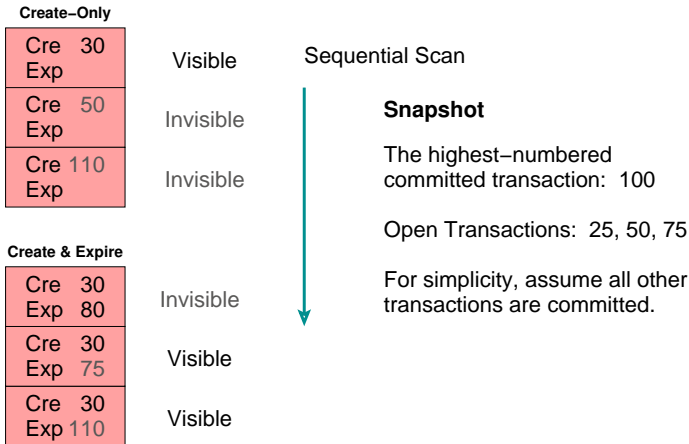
Create−Only

Cre 30
Exp

Visible

Cre 50
Exp

Invisible

Cre 110
Exp

Invisible

Create & Expire

Cre 30
Exp 80

Invisible

Cre 30
Exp 75

Visible

Cre 30
Exp 110

Visible

Sequential Scan

**Snapshot**

The highest−numbered committed transaction: 100

Open Transactions: 25, 50, 75

For simplicity, assume all other transactions are committed.